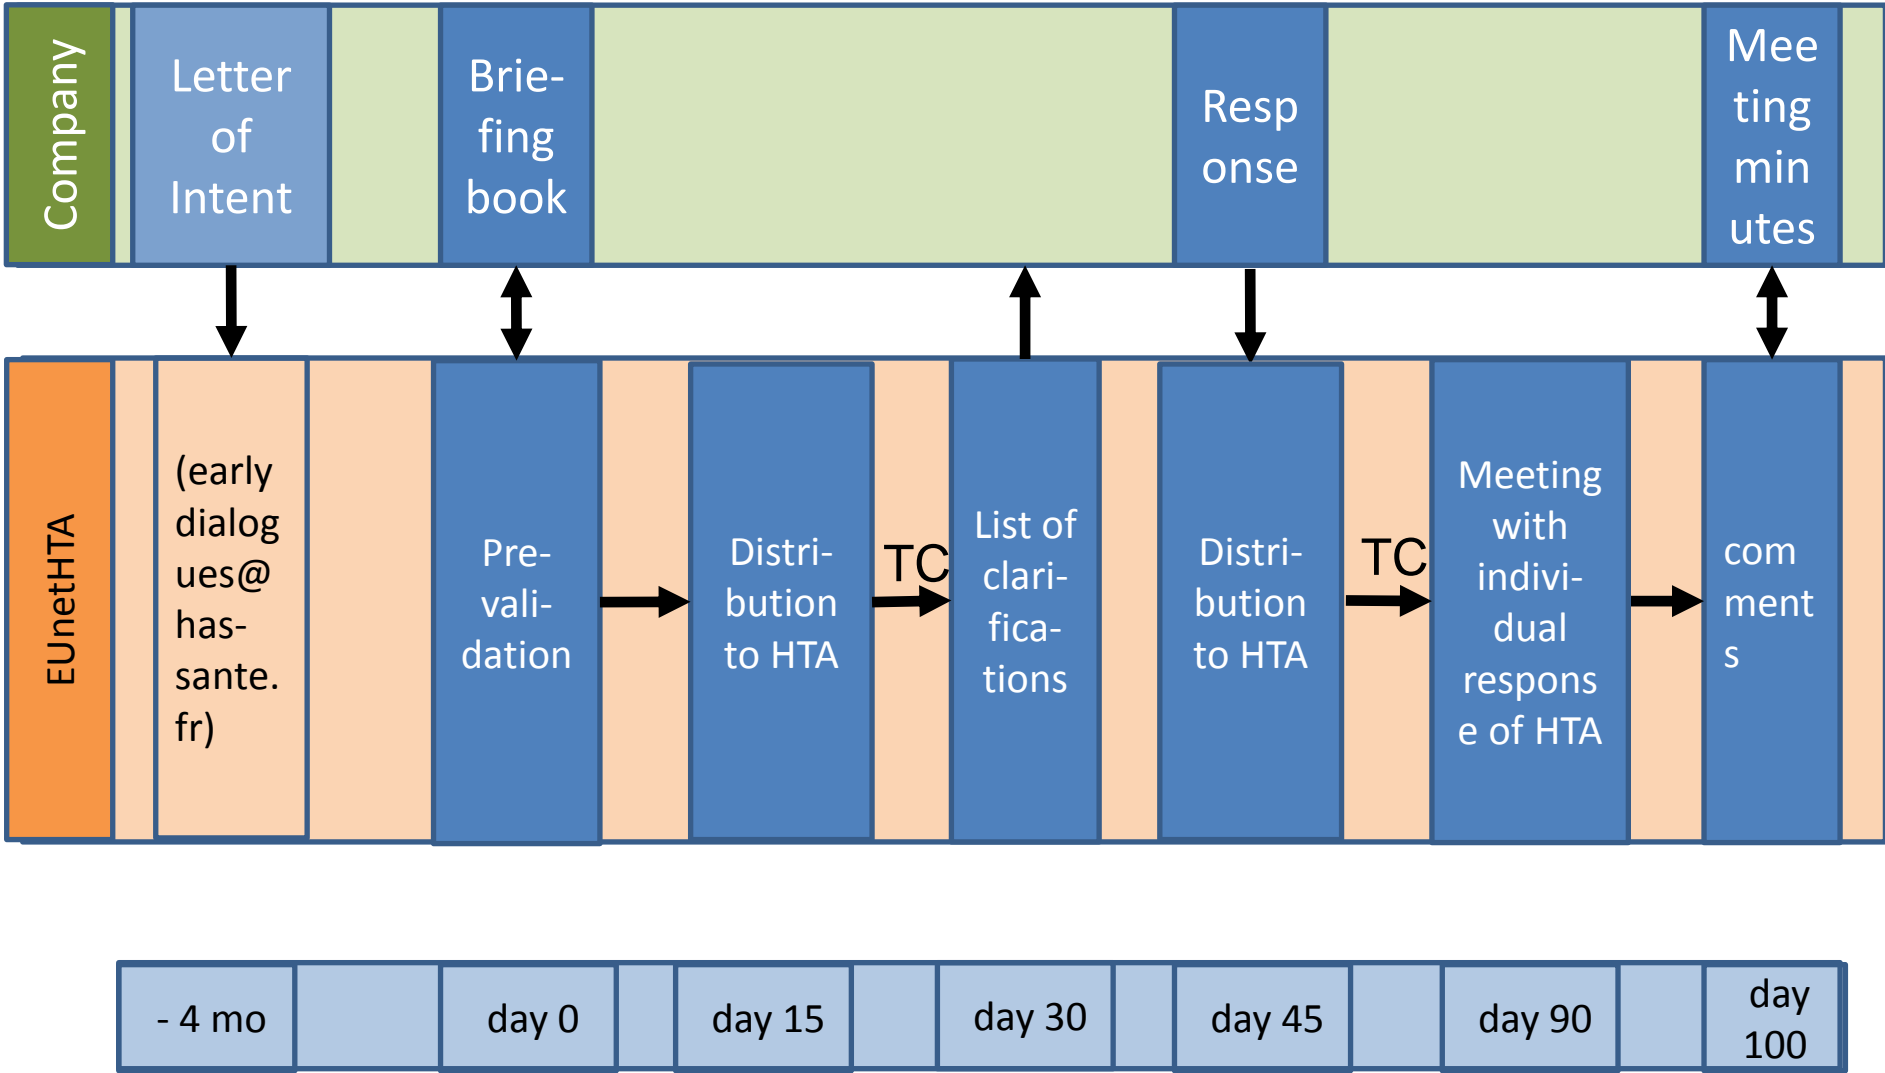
Company

Letter of Intent

Brie-fing book

Resp onse

Mee ting min utes

EUnetHTA

(early dialog ues@ has-sante. fr)

Pre-vali-dation

Distri-bution to HTA

TC

List of clari-fica-tions

Distri-bution to HTA

TC

Meeting with indivi-dual respons e of HTA

com ment s

| - 4 mo | | day 0 | | day 15 | | day 30 | | day 45 | | day 90 | | day 100 |
|---|---|---|---|---|---|---|---|---|---|---|---|---|